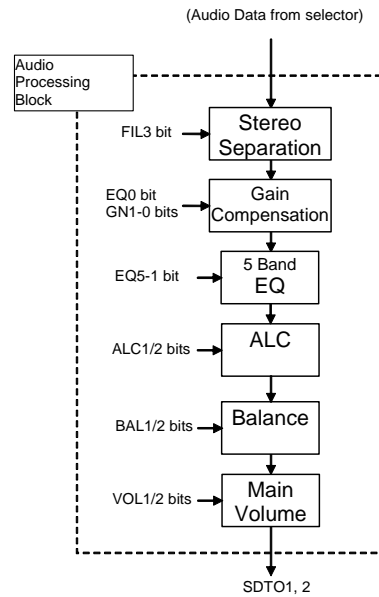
(Audio Data from selector)

Audio Processing Block

FIL3 bit

Stereo Separation

EQ0 bit
GN1-0 bits

Gain Compensation

EQ5-1 bit

5 Band EQ

ALC1/2 bits

ALC

BAL1/2 bits

Balance

VOL1/2 bits

Main Volume

SDTO1, 2